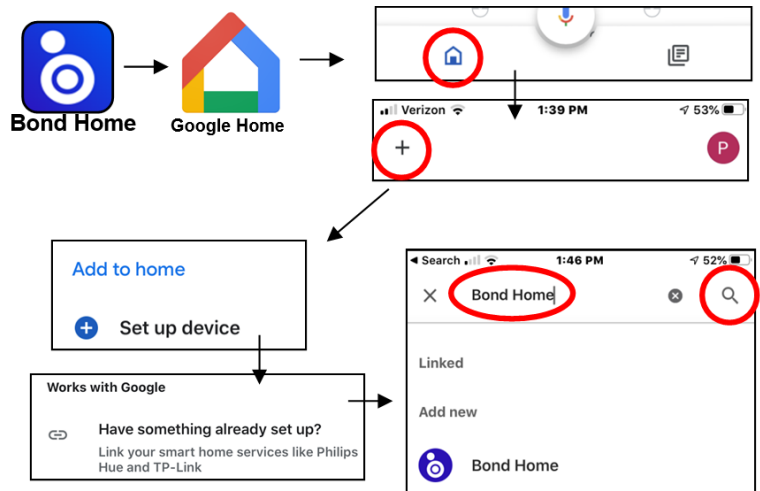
Bond Home

Google Home

Verizon 1:39 PM 53%

+

P

Add to home

Set up device

Works with Google

Have something already set up?

Link your smart home services like Philips Hue and TP-Link

Search 1:46 PM 52%

Bond Home

Linked

Add new

Bond Home